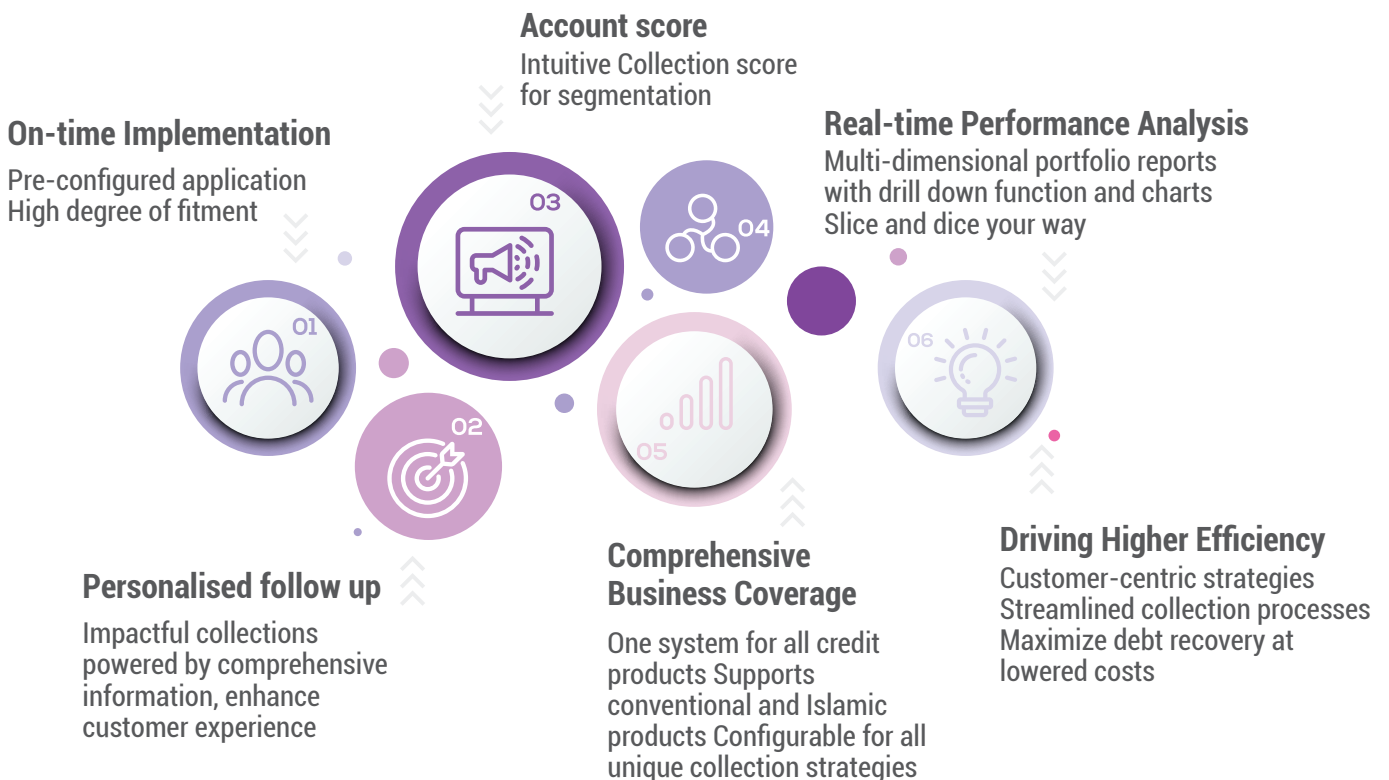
Account score

Intuitive Collection score for segmentation

On-time Implementation

Pre-configured application
High degree of fitment

Real-time Performance Analysis

Multi-dimensional portfolio reports with drill down function and charts
Slice and dice your way

03

04

01

06

02

05

Personalised follow up

Impactful collections powered by comprehensive information, enhance customer experience

Comprehensive Business Coverage

One system for all credit products Supports conventional and Islamic products Configurable for all unique collection strategies

Driving Higher Efficiency

Customer-centric strategies
Streamlined collection processes
Maximize debt recovery at lowered costs